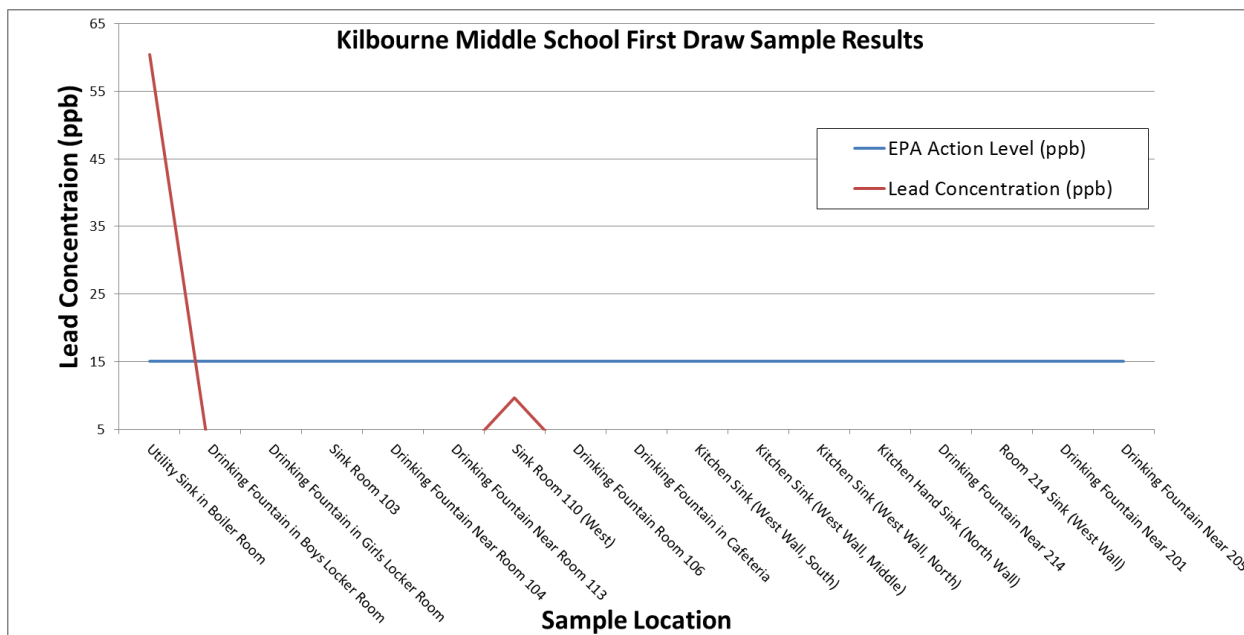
Kilbourne Middle School First Draw Sample Results

Lead Concentraion (ppb)

65
55
45
35
25
15
5

EPA Action Level (ppb)
Lead Concentration (ppb)

Utility Sink in Boiler Room
Drinking Fountain in Boys Locker Room
Drinking Fountain in Girls Locker Room
Sink Room 103
Drinking Fountain Near Room 104
Drinking Fountain Near Room 113
Sink Room 110 (West)
Drinking Fountain Room 106
Drinking Fountain in Cafeteria
Kitchen Sink (West Wall, South)
Kitchen Sink (West Wall, Middle)
Kitchen Sink (West Wall, North)
Kitchen Hand Sink (North Wall)
Drinking Fountain Near 214
Room 214 Sink (West Wall)
Drinking Fountain Near 201
Drinking Fountain Near 20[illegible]

Sample Location